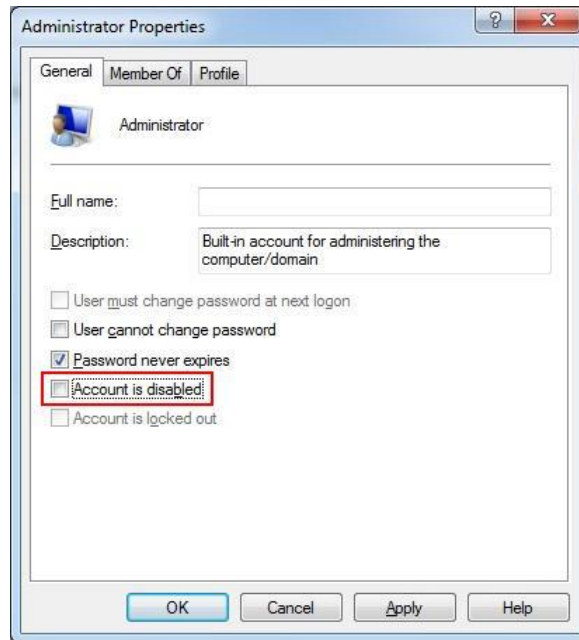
Administrator Properties

?

X

General

Member Of

Profile

Administrator

Full name:

Description:

Built-in account for administering the computer/domain

User must change password at next logon

User cannot change password

Password never expires

Account is disabled

Account is locked out

OK

Cancel

Apply

Help